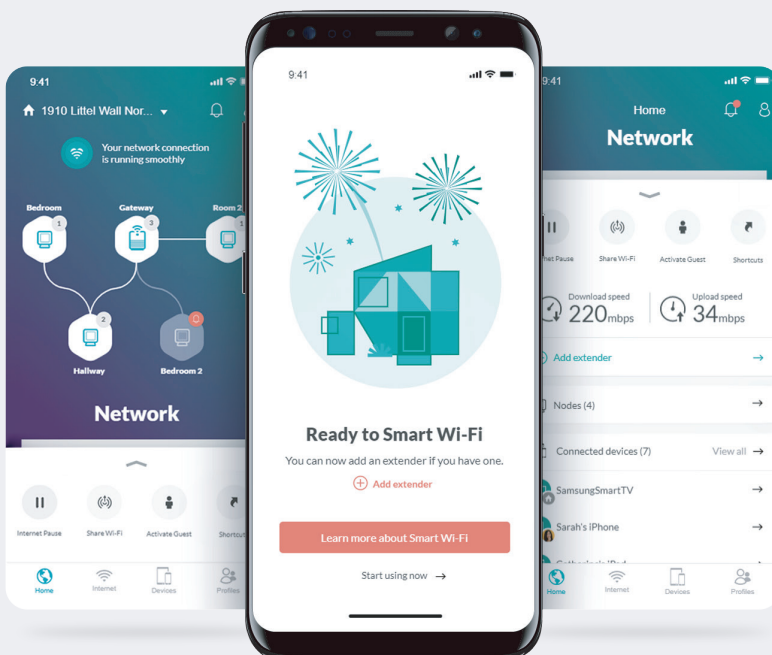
9:41

1910 Littel Wall Nor...

Your network connection is running smoothly

Bedroom 1

Gateway 3

Room 2

Hallway 2

Bedroom 2

Network

Internet Pause

Share Wi-Fi

Activate Guest

Shortcuts

Home

Internet

Devices

Profiles

9:41

Ready to Smart Wi-Fi

You can now add an extender if you have one.

Add extender

Learn more about Smart Wi-Fi

Start using now →

9:41

Home

Network

Internet Pause

Share Wi-Fi

Activate Guest

Shortcuts

Download speed
220mbps

Upload speed
34mbps

Add extender →

Nodes (4) →

Connected devices (7) View all →

SamsungSmartTV →

Sarah's IPhone →

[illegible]

Home

Internet

Devices

Profiles